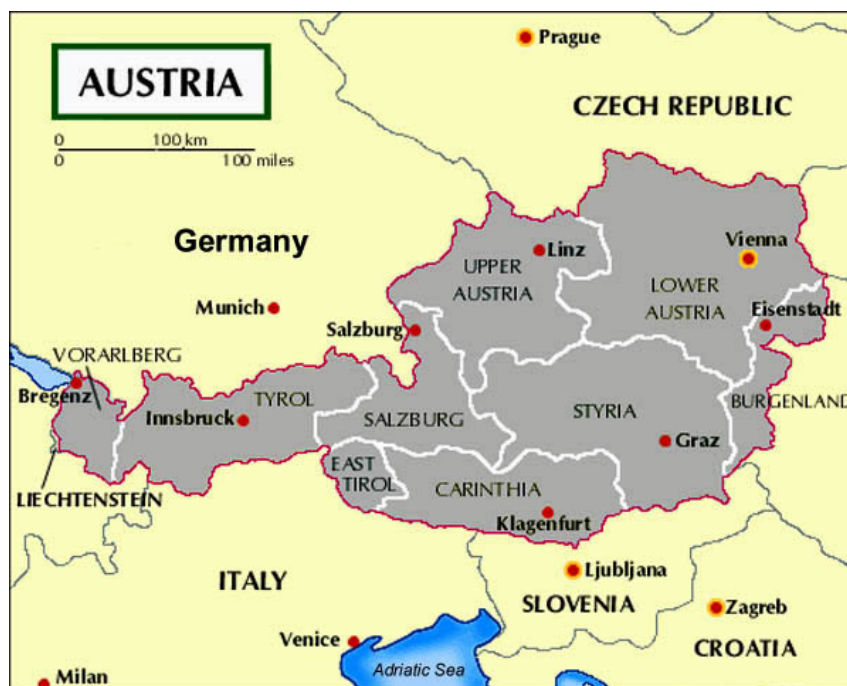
AUSTRIA

0 100 km
0 100 miles

Prague

CZECH REPUBLIC

Germany

Linz

Vienna

UPPER AUSTRIA

LOWER AUSTRIA

Munich

Eisenstadt

Salzburg

VORARLBERG

Bregenz

Innsbruck

TYROL

SALZBURG

STYRIA

BURGENLAND

Graz

EAST TIROL

CARINTHIA

LIECHTENSTEIN

Klagenfurt

Ljubljana

ITALY

SLOVENIA

Zagreb

Venice

CROATIA

Adriatic Sea

Milan